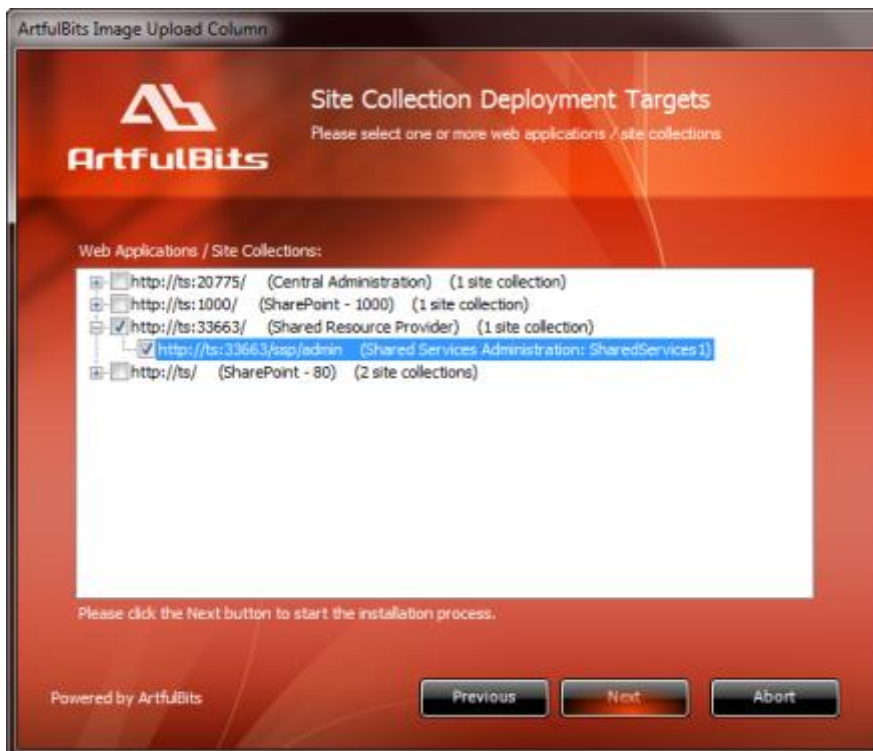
ArtfulBits Image Upload Column

ArtfulBits

Site Collection Deployment Targets

Please select one or more web applications / site collections

Web Applications / Site Collections:

http://ts:20775/ (Central Administration) (1 site collection)
http://ts:1000/ (SharePoint - 1000) (1 site collection)
http://ts:33663/ (Shared Resource Provider) (1 site collection)
http://ts:33663/ssp/admin (Shared Services Administration: SharedServices1)
http://ts/ (SharePoint - 80) (2 site collections)

Please click the Next button to start the installation process.

Powered by ArtfulBits

Previous

Next

Abort